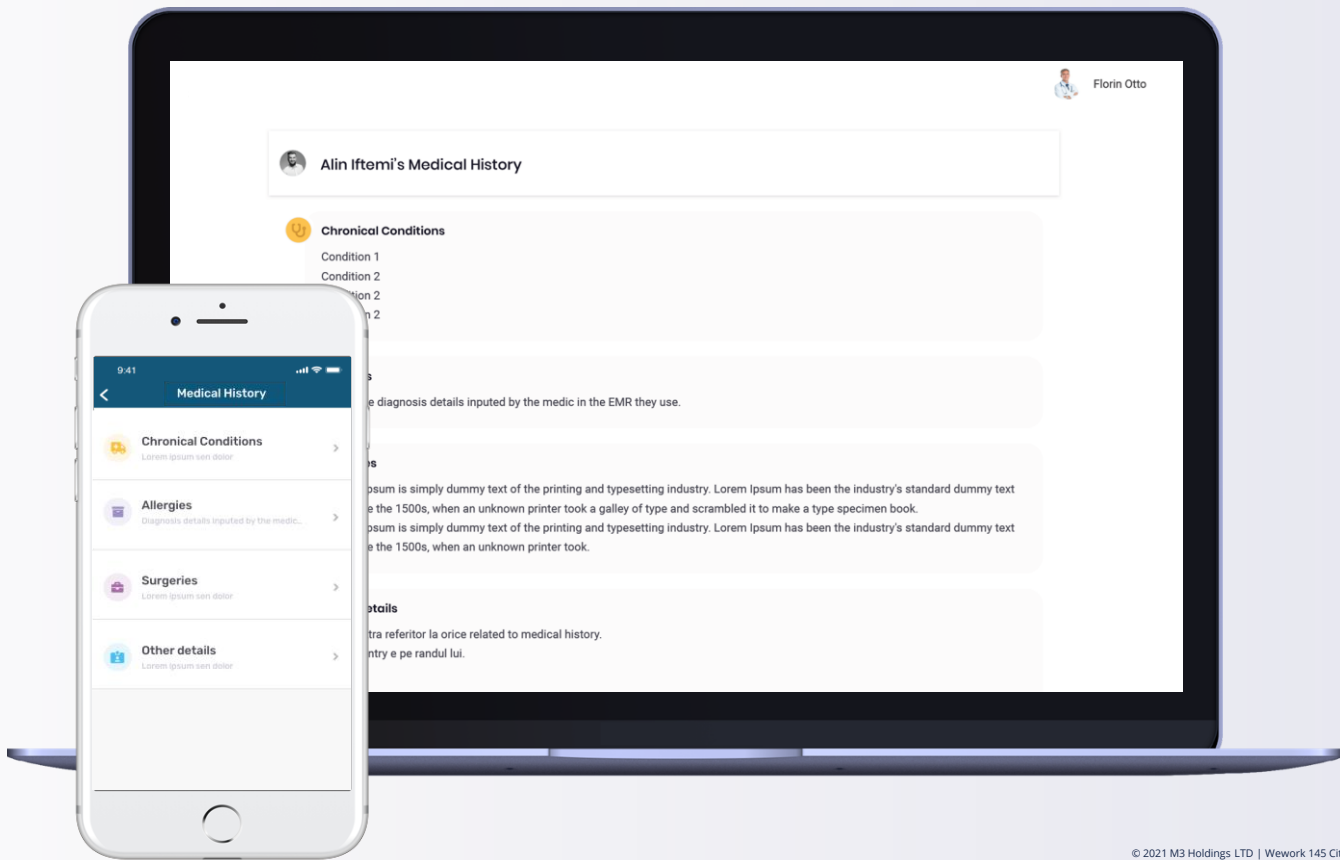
Florin Otto

Alin Iftemi's Medical History

Chronical Conditions

Condition 1
Condition 2
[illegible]n 2
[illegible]n 2

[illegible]s
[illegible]e diagnosis details inputed by the medic in the EMR they use.

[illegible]s
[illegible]psum is simply dummy text of the printing and typesetting industry. Lorem Ipsum has been the industry's standard dummy text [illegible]e the 1500s, when an unknown printer took a galley of type and scrambled it to make a type specimen book.
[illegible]psum is simply dummy text of the printing and typesetting industry. Lorem Ipsum has been the industry's standard dummy text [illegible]e the 1500s, when an unknown printer took.

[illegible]etails
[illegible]tra referitor la orice related to medical history.
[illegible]ntry e pe randul lui.

9:41

Medical History

Chronical Conditions
Lorem ipsum sen dolor

Allergies
Diagnosis details inputed by the medic...

Surgeries
Lorem ipsum sen dolor

Other details
Lorem ipsum sen dolor

© 2021 M3 Holdings LTD | Wework 145 Ci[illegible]